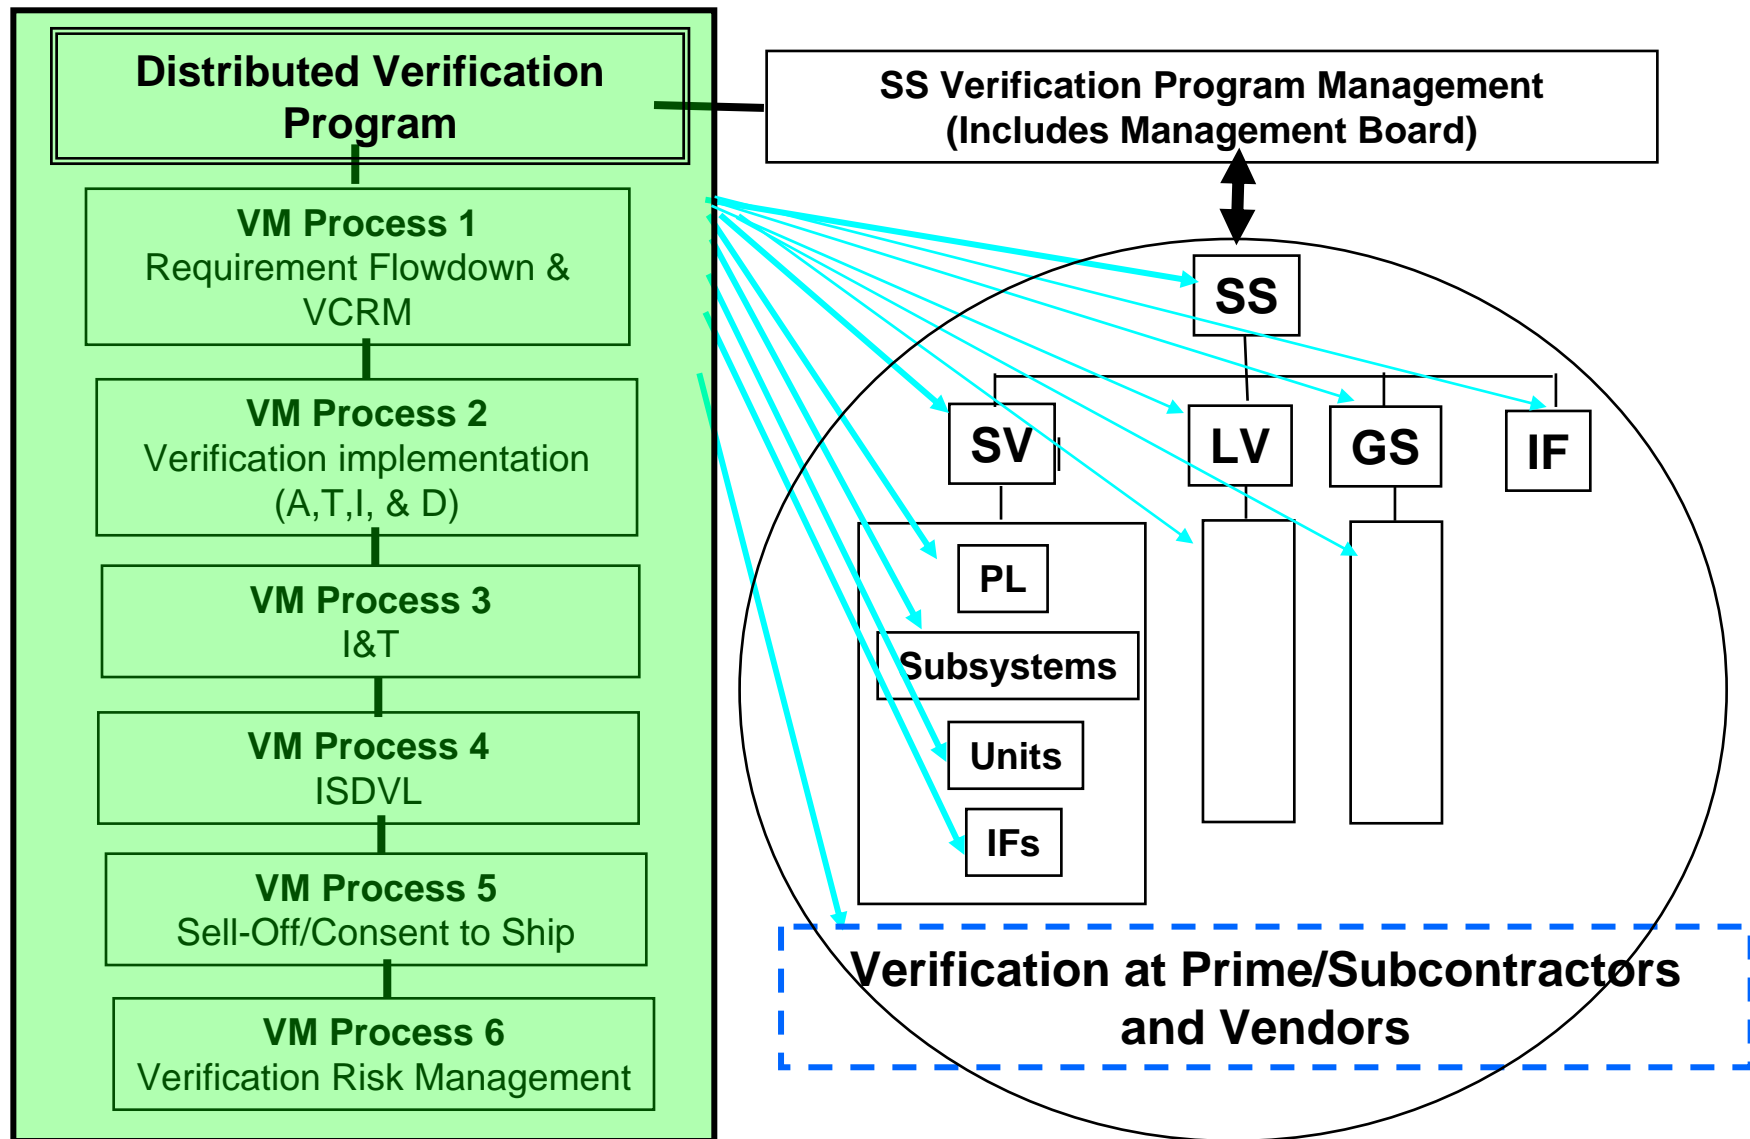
Distributed Verification Program

VM Process 1
Requirement Flowdown & VCRM

VM Process 2
Verification implementation (A,T,I, & D)

VM Process 3
I&T

VM Process 4
ISDVL

VM Process 5
Sell-Off/Consent to Ship

VM Process 6
Verification Risk Management

SS Verification Program Management (Includes Management Board)

SS

SV

LV

GS

IF

PL

Subsystems

Units

IFs

Verification at Prime/Subcontractors and Vendors